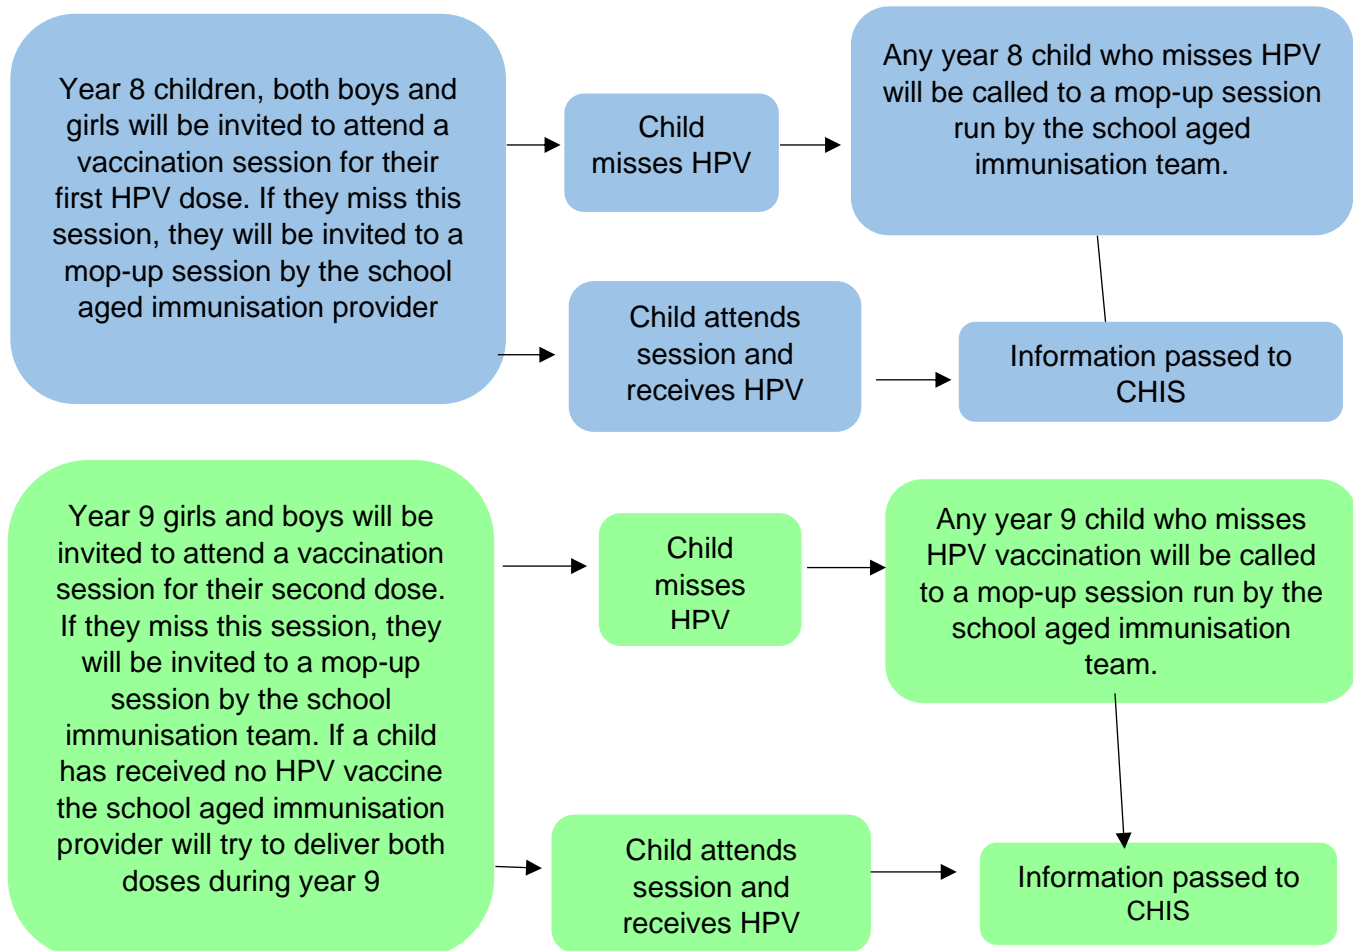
Year 8 children, both boys and girls will be invited to attend a vaccination session for their first HPV dose. If they miss this session, they will be invited to a mop-up session by the school aged immunisation provider

Child misses HPV

Any year 8 child who misses HPV will be called to a mop-up session run by the school aged immunisation team.

Child attends session and receives HPV

Information passed to CHIS

Year 9 girls and boys will be invited to attend a vaccination session for their second dose. If they miss this session, they will be invited to a mop-up session by the school immunisation team. If a child has received no HPV vaccine the school aged immunisation provider will try to deliver both doses during year 9

Child misses HPV

Any year 9 child who misses HPV vaccination will be called to a mop-up session run by the school aged immunisation team.

Child attends session and receives HPV

Information passed to CHIS